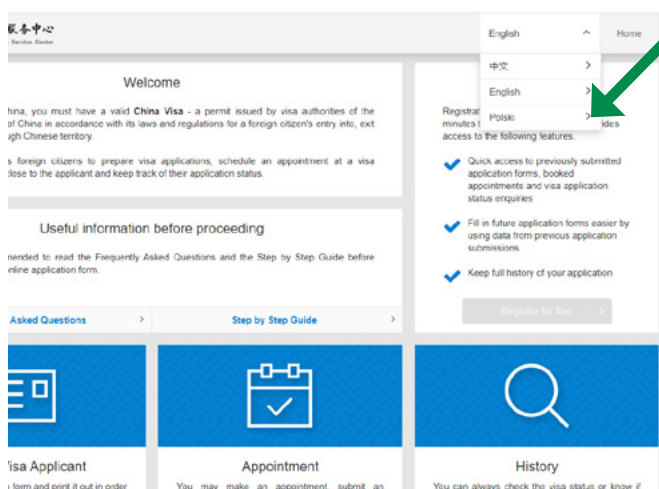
服务中心
Service Center

English

Home

中文

English

Polski

Welcome

hina, you must have a valid China Visa - a permit issued by visa authorities of the of China in accordance with its laws and regulations for a foreign citizen's entry into, exit ugh Chinese territory.

s foreign citizens to prepare visa applications, schedule an appointment at a visa close to the applicant and keep track of their application status.

Registrat minutes t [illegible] ides access to the following features.

Quick access to previously submitted application forms, booked appointments and visa application status enquiries

Fill in future application forms easier by using data from previous application submissions

Keep full history of your application

Register for free

Useful information before proceeding

nended to read the Frequently Asked Questions and the Step by Step Guide before nline application form.

Asked Questions

Step by Step Guide

Visa Applicant

n form and print it out in order

Appointment

You may make an appointment, submit an

History

You can always check the visa status or know if